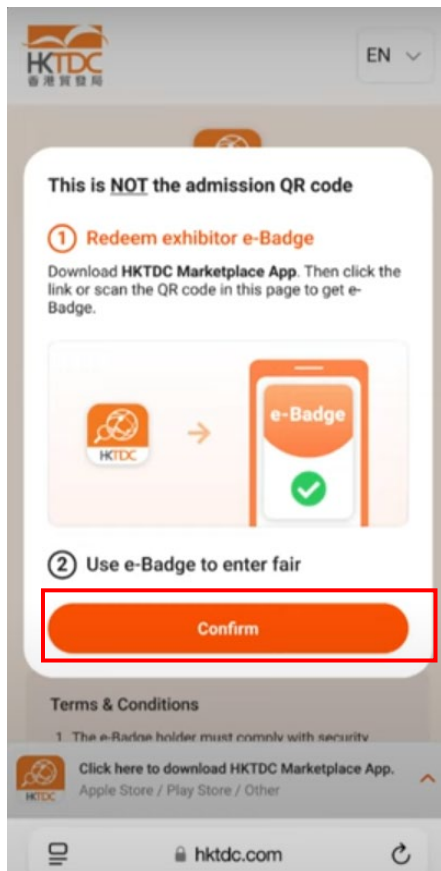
HKTDC
香港貿發局

EN

This is NOT the admission QR code

① Redeem exhibitor e-Badge

Download HKTDC Marketplace App. Then click the link or scan the QR code in this page to get e-Badge.

HKTDC

e-Badge

② Use e-Badge to enter fair

Confirm

Terms & Conditions

1. The e-Badge holder must comply with security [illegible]

Click here to download HKTDC Marketplace App.
Apple Store / Play Store / Other

HKTDC

hktdc.com